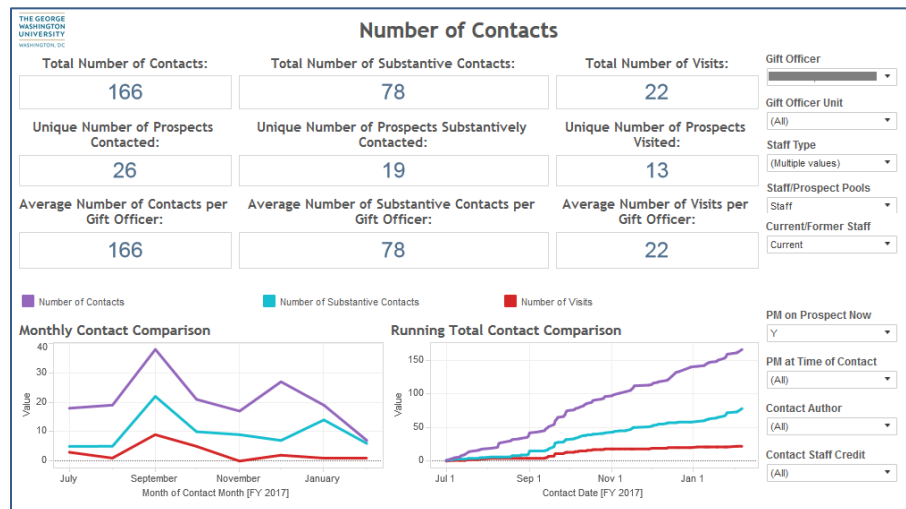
THE GEORGE WASHINGTON UNIVERSITY WASHINGTON, DC

Number of Contacts

Total Number of Contacts:
166

Total Number of Substantive Contacts:
78

Total Number of Visits:
22

Unique Number of Prospects Contacted:
26

Unique Number of Prospects Substantively Contacted:
19

Unique Number of Prospects Visited:
13

Average Number of Contacts per Gift Officer:
166

Average Number of Substantive Contacts per Gift Officer:
78

Average Number of Visits per Gift Officer:
22

Gift Officer
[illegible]

Gift Officer Unit
(All)

Staff Type
(Multiple values)

Staff/Prospect Pools
Staff

Current/Former Staff
Current

Number of Contacts
Number of Substantive Contacts
Number of Visits

Monthly Contact Comparison

40
30
20
10
0
Value
July
September
November
January
Month of Contact Month [FY 2017]

Running Total Contact Comparison

150
100
50
0
Value
Jul 1
Sep 1
Nov 1
Jan 1
Contact Date [FY 2017]

PM on Prospect Now
Y

PM at Time of Contact
(All)

Contact Author
(All)

Contact Staff Credit
(All)